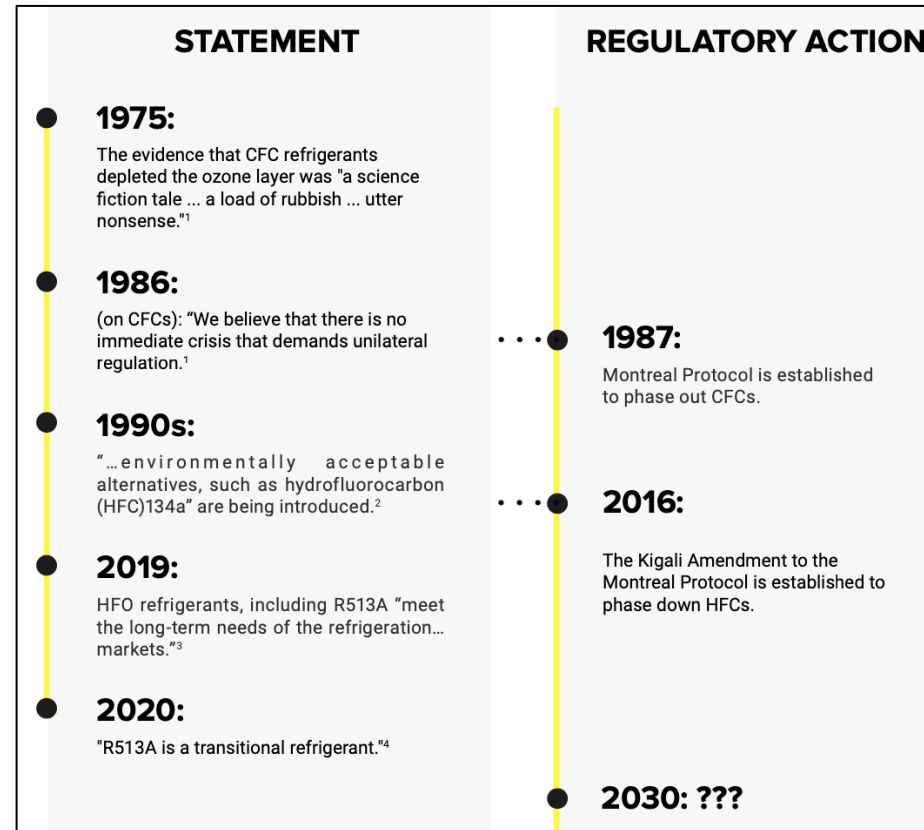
STATEMENT

1975:

The evidence that CFC refrigerants depleted the ozone layer was "a science fiction tale ... a load of rubbish ... utter nonsense."$^1$

1986:

(on CFCs): “We believe that there is no immediate crisis that demands unilateral regulation.$^1$

1990s:

“…environmentally acceptable alternatives, such as hydrofluorocarbon (HFC)134a” are being introduced.$^2$

2019:

HFO refrigerants, including R513A “meet the long-term needs of the refrigeration… markets.”$^3$

2020:

"R513A is a transitional refrigerant."$^4$

REGULATORY ACTION

1987:

Montreal Protocol is established to phase out CFCs.

2016:

The Kigali Amendment to the Montreal Protocol is established to phase down HFCs.

2030: ???